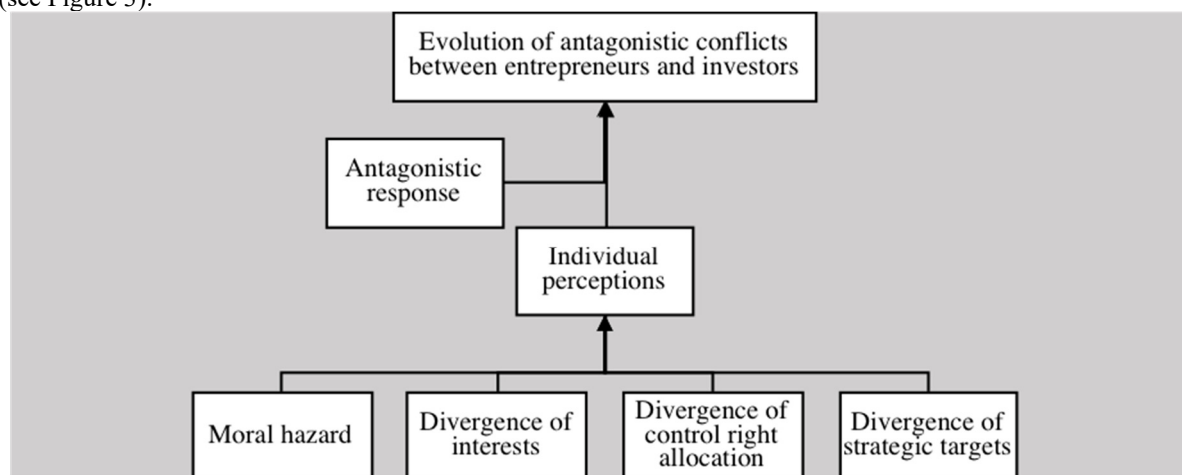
(see Figure 3).

Evolution of antagonistic conflicts between entrepreneurs and investors

Antagonistic response

Individual perceptions

Moral hazard

Divergence of interests

Divergence of control right allocation

Divergence of strategic targets